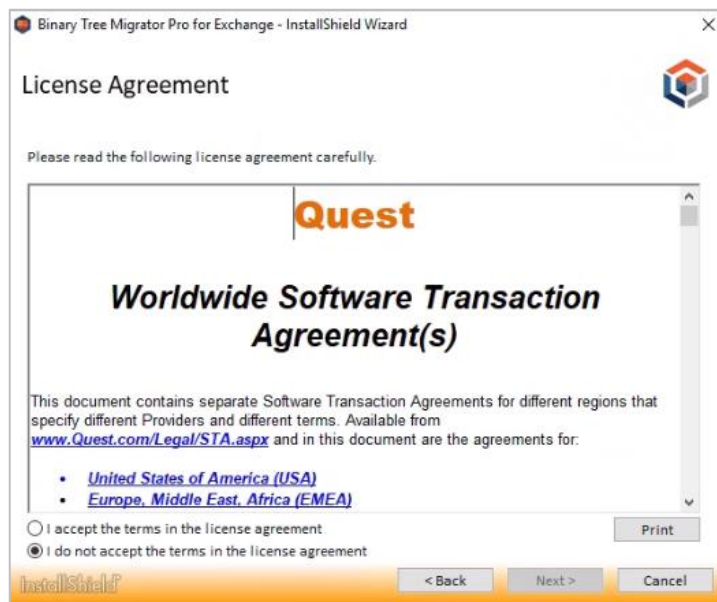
Binary Tree Migrator Pro for Exchange - InstallShield Wizard

License Agreement

Please read the following license agreement carefully.

Quest

Worldwide Software Transaction Agreement(s)

This document contains separate Software Transaction Agreements for different regions that specify different Providers and different terms. Available from www.Quest.com/Legal/STA.aspx and in this document are the agreements for:

- United States of America (USA)
- Europe, Middle East, Africa (EMEA)

I accept the terms in the license agreement

I do not accept the terms in the license agreement

Print

InstallShield

< Back

Next >

Cancel